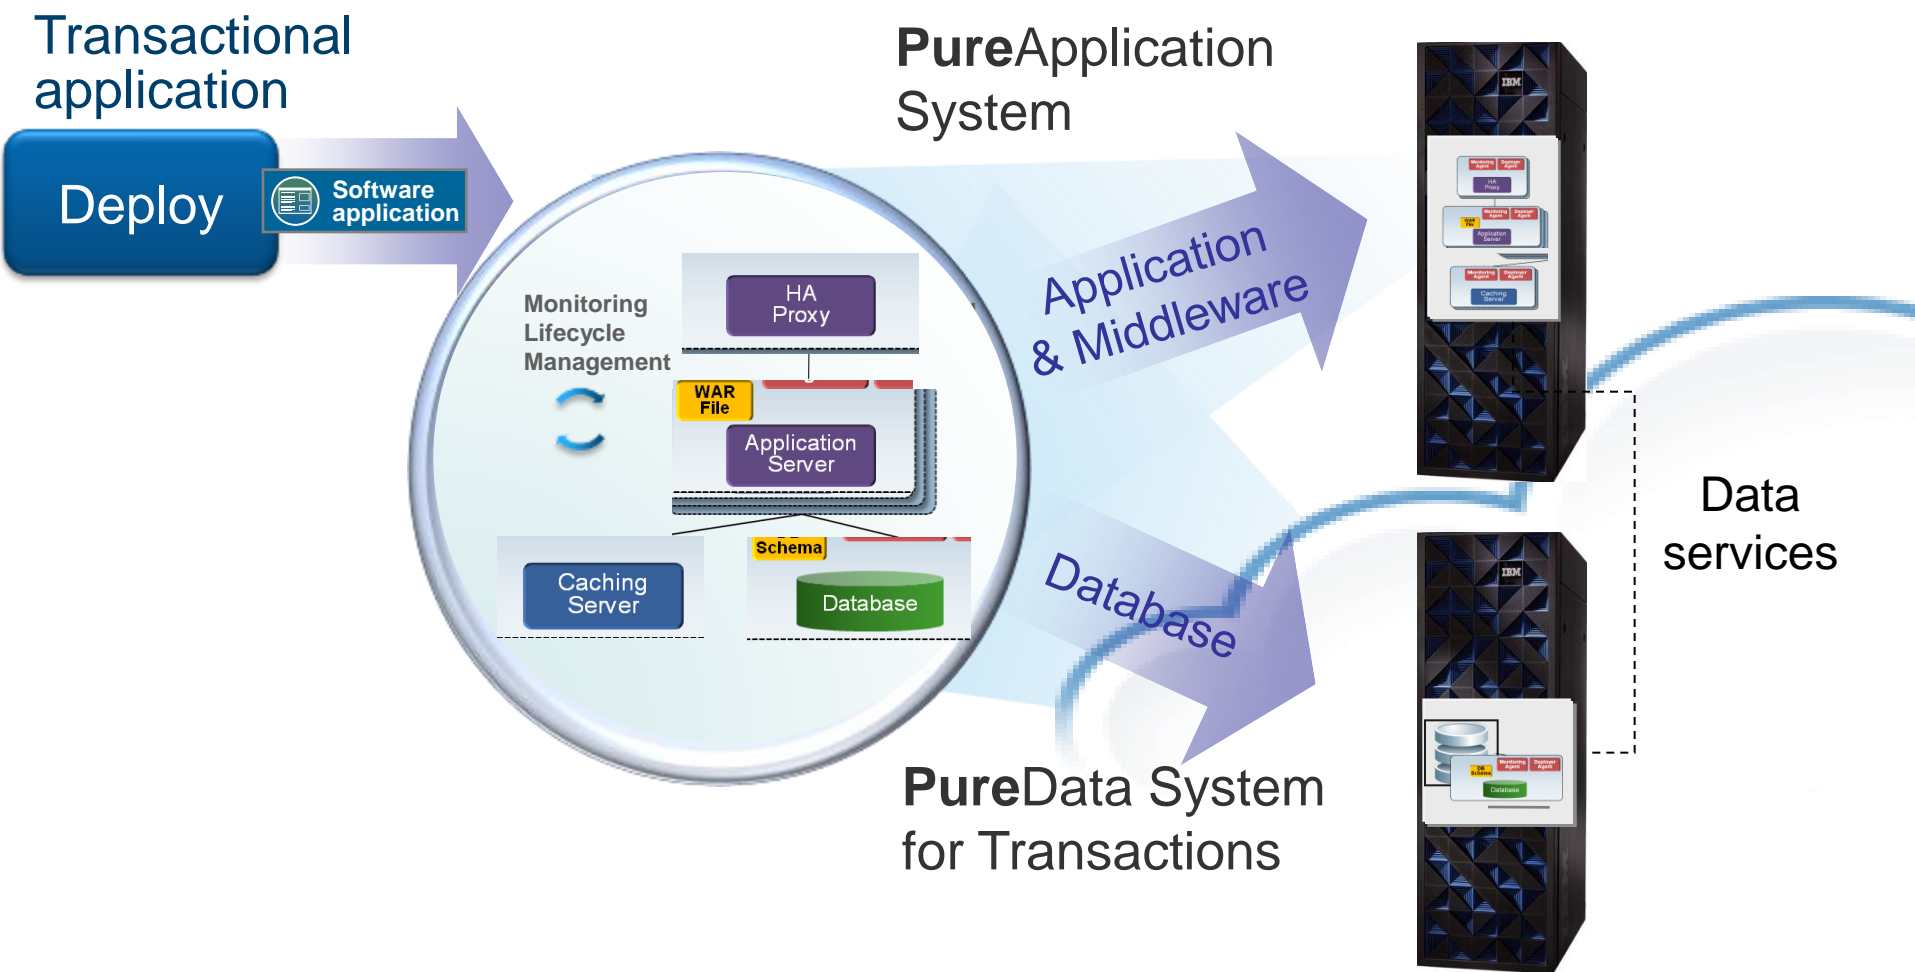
Transactional application

Deploy

Software application

PureApplication System

Monitoring Lifecycle Management

HA Proxy

WAR File

Application Server

Schema

Caching Server

Database

Application & Middleware

Database

IBM

IBM

Data services

PureData System for Transactions